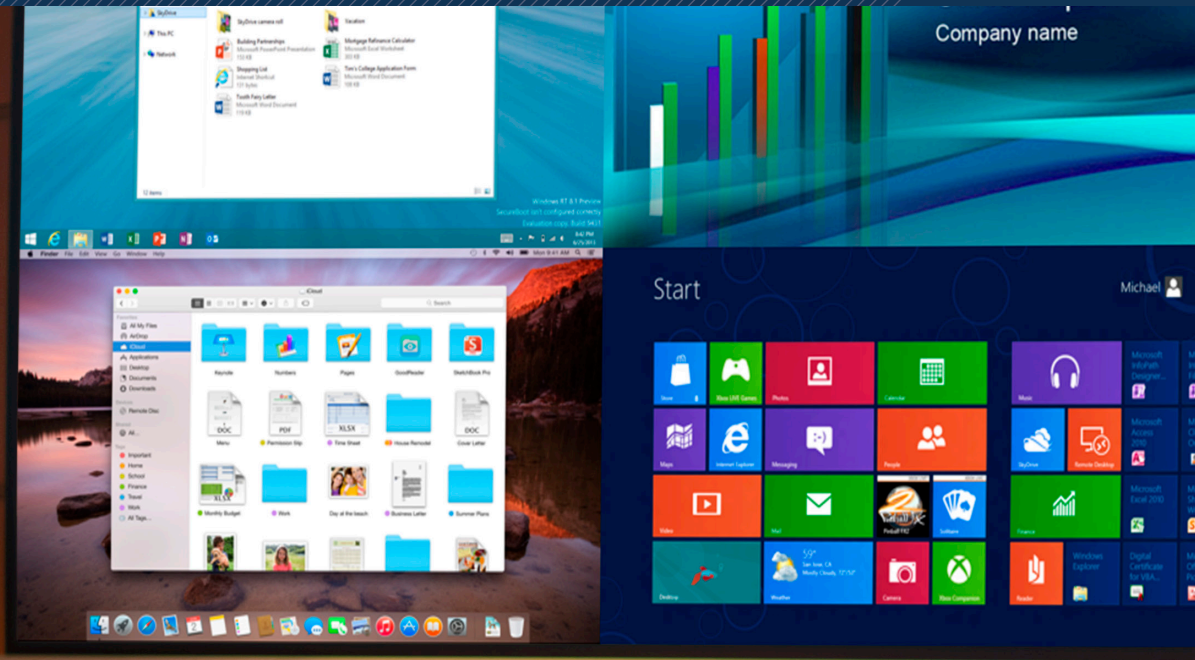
SkyDrive
This PC
Network
SkyDrive camera roll
Vacation
Building Partnerships
Microsoft PowerPoint Presentation
Mortgage Refinance Calculator
Microsoft Excel Worksheet
Shopping List
Internet Shortcut
Tim's College Application Form
Microsoft Word Document
Tooth Fairy Letter
Microsoft Word Document
12 items
Windows RT 8.1 Preview
SecureBoot isn't configured correctly
Evaluation copy. Build 9431

Company name

Finder File Edit View Go Window Help
Mon 9:41 AM
iCloud
Search
Favorites
All My Files
AirDrop
iCloud
Applications
Desktop
Documents
Downloads
Devices
Remote Disc
Shared
All...
Tags
Important
Home
School
Finance
Travel
Work
All Tags...
Keynote
Numbers
Pages
GoodReader
SketchBook Pro
DOC
PDF
XLSX
DOC
Menu
Permission Slip
Time Sheet
House Remodel
Cover Letter
XLSX
Monthly Budget
Work
Day at the beach
Business Letter
Summer Plans

Start
Michael
Store
Xbox LIVE Games
Photos
Calendar
Music
Microsoft InfoPath Designer...
Maps
Internet Explorer
Messaging
People
SkyDrive
Remote Desktop
Microsoft Access 2010
Video
Mail
Pinball FX2
Solitaire
Finance
Microsoft Excel 2010
Desktop
Weather
Camera
Xbox Companion
Reader
Windows Explorer
Digital Certificate for VBA...